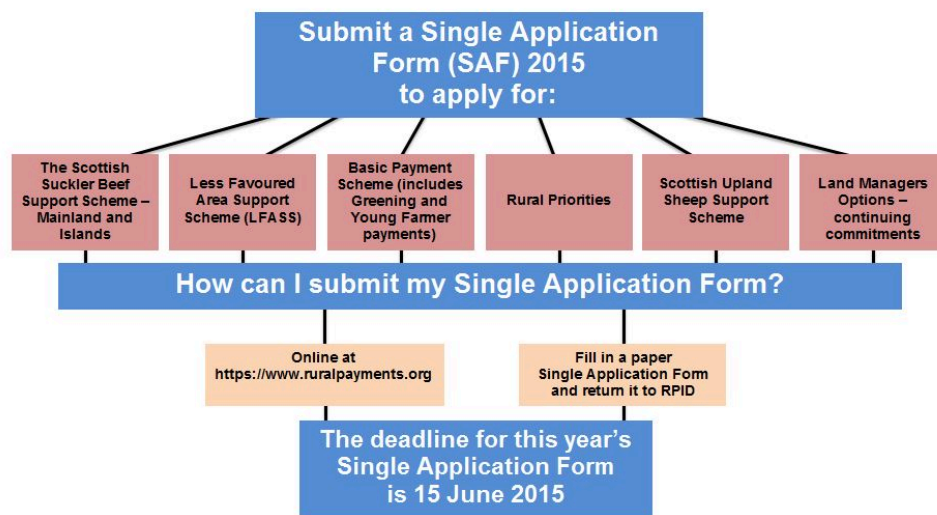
Submit a Single Application Form (SAF) 2015 to apply for:

The Scottish Suckler Beef Support Scheme – Mainland and Islands

Less Favoured Area Support Scheme (LFASS)

Basic Payment Scheme (includes Greening and Young Farmer payments)

Rural Priorities

Scottish Upland Sheep Support Scheme

Land Managers Options – continuing commitments

How can I submit my Single Application Form?

Online at https://www.ruralpayments.org

Fill in a paper Single Application Form and return it to RPID

The deadline for this year's Single Application Form is 15 June 2015